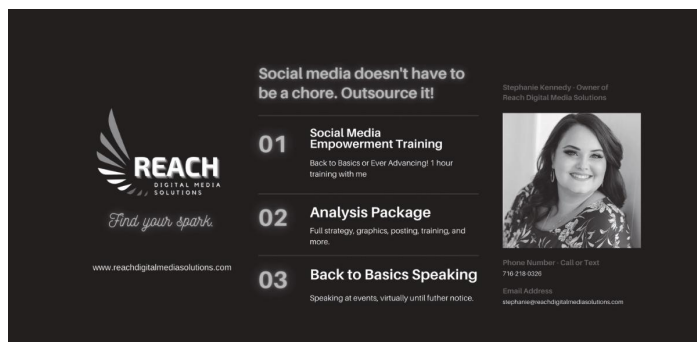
REACH
DIGITAL MEDIA SOLUTIONS

Find your spark.

www.reachdigitalmediasolutions.com

Social media doesn't have to be a chore. Outsource it!

01 Social Media Empowerment Training
Back to Basics or Ever Advancing! 1 hour training with me

02 Analysis Package
Full strategy, graphics, posting, training, and more.

03 Back to Basics Speaking
Speaking at events, virtually until futher notice.

Stephanie Kennedy - Owner of Reach Digital Media Solutions

Phone Number - Call or Text
716-218-0326

Email Address
stephanie@reachdigitalmediasolutions.com